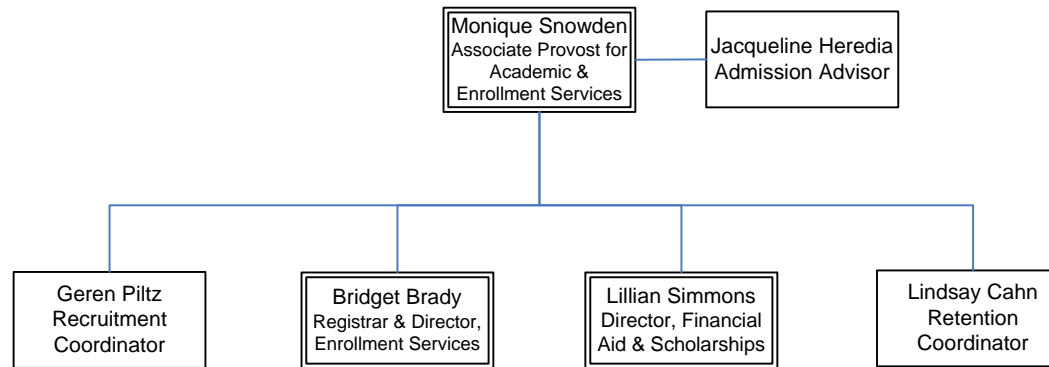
Monique Snowden
Associate Provost for Academic & Enrollment Services

Jacqueline Heredia
Admission Advisor

Geren Piltz
Recruitment Coordinator

Bridget Brady
Registrar & Director, Enrollment Services

Lillian Simmons
Director, Financial Aid & Scholarships

Lindsay Cahn
Retention Coordinator